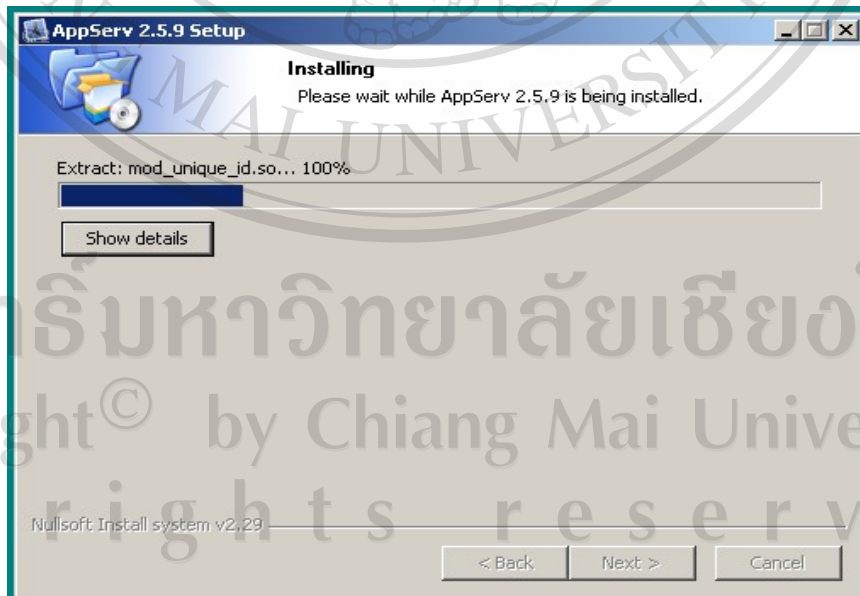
AppServ 2.5.9 Setup

Installing

Please wait while AppServ 2.5.9 is being installed.

MAI UNIVERSIT

Extract: mod_unique_id.so... 100%

Show details

ธิ์มหาวิทยาลัยเชียงใ

ght© by Chiang Mai Unive

r i g h t s r e s e r v

Nullsoft Install system v2.29

< Back

Next >

Cancel